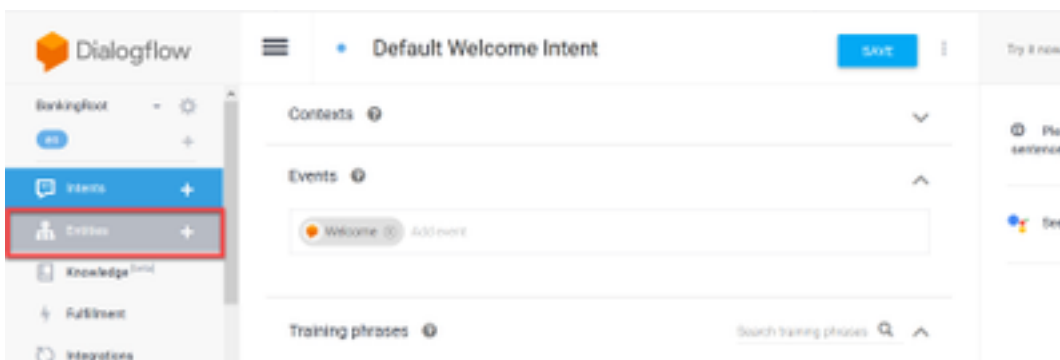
Dialogflow

BankingRoot

en

Intents

Entities

Knowledge [beta]

Fulfillment

Integrations

Default Welcome Intent

SAVE

Contexts

Events

Welcome

Add event

Training phrases

Search training phrases

Try it now

Ple sentence

See